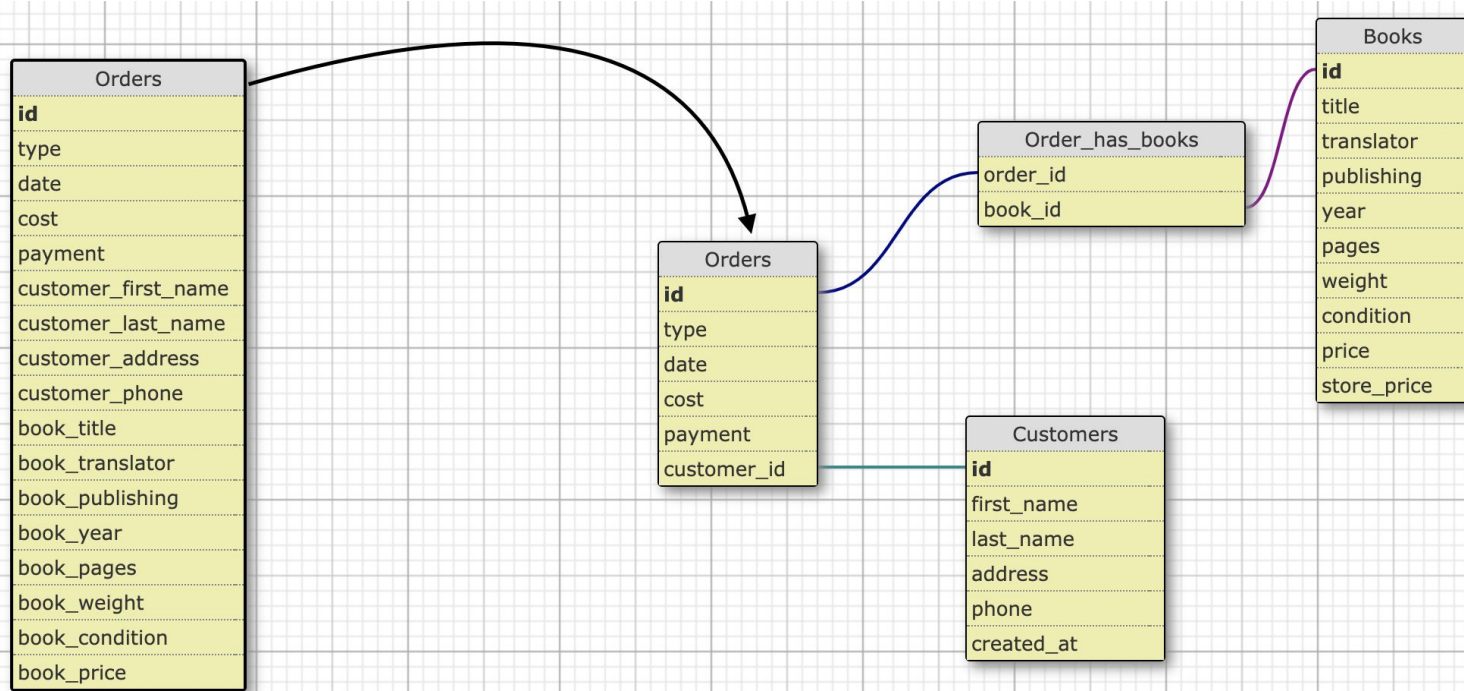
| Orders |
|---|
| id |
| type |
| date |
| cost |
| payment |
| customer_first_name |
| customer_last_name |
| customer_address |
| customer_phone |
| book_title |
| book_translator |
| book_publishing |
| book_year |
| book_pages |
| book_weight |
| book_condition |
| book_price |

| Orders |
|---|
| id |
| type |
| date |
| cost |
| payment |
| customer_id |

| Order_has_books |
|---|
| order_id |
| book_id |

| Customers |
|---|
| id |
| first_name |
| last_name |
| address |
| phone |
| created_at |

| Books |
|---|
| id |
| title |
| translator |
| publishing |
| year |
| pages |
| weight |
| condition |
| price |
| store_price |